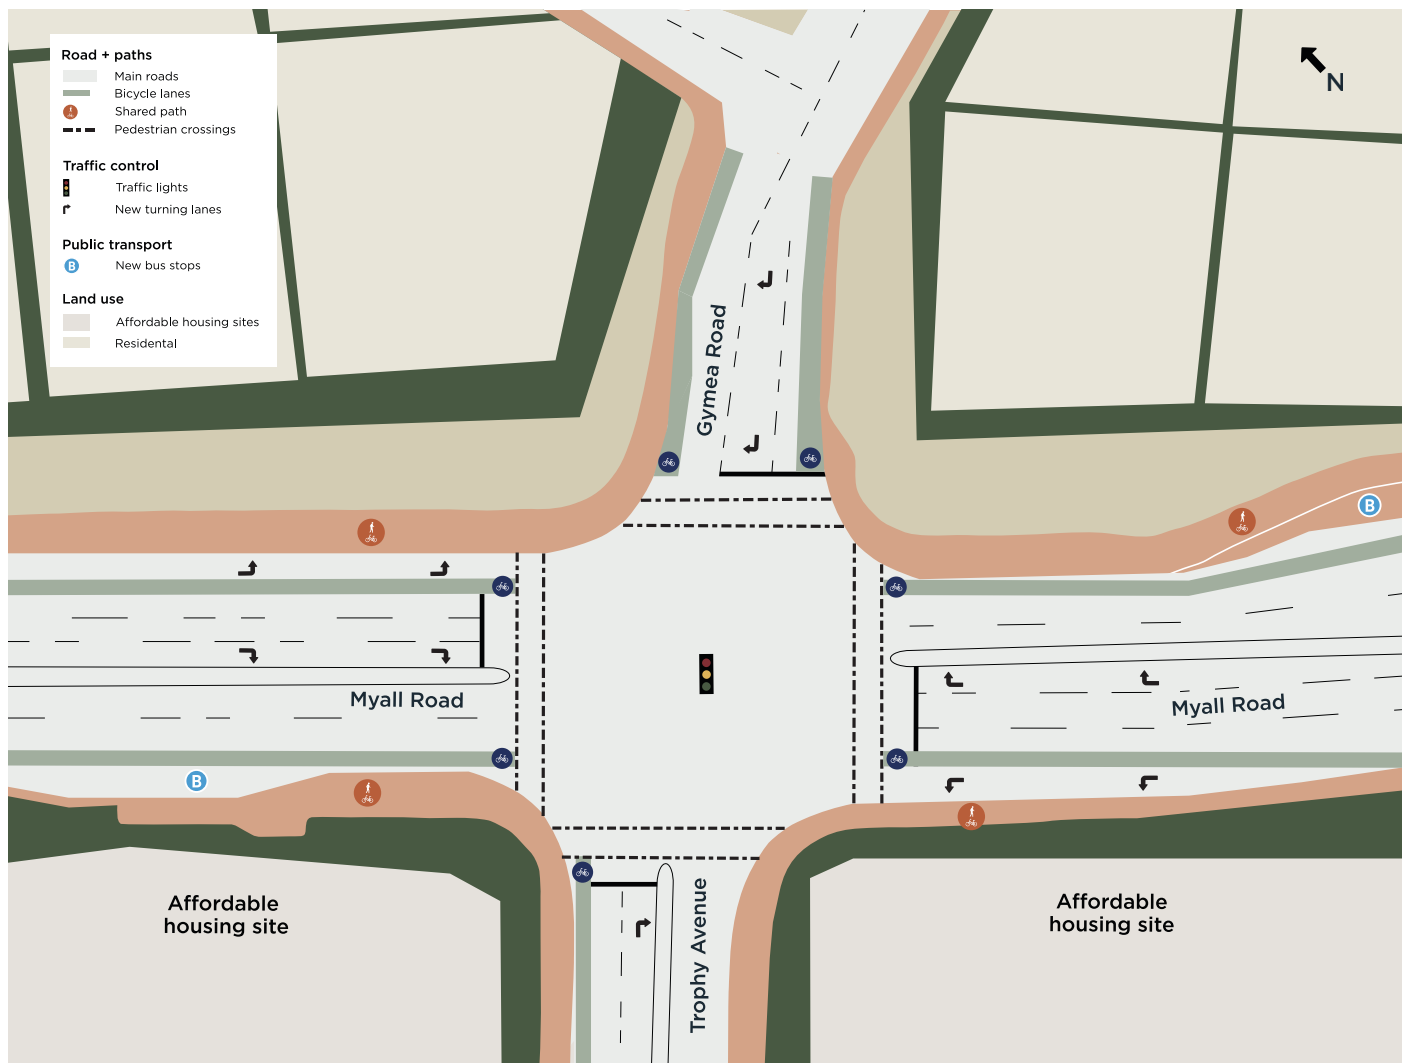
Road + paths
Main roads
Bicycle lanes
Shared path
Pedestrian crossings

Traffic control
Traffic lights
New turning lanes

Public transport
B New bus stops

Land use
Affordable housing sites
Residental

N

Gymea Road

B

Myall Road

Myall Road

B

Affordable housing site

Trophy Avenue

Affordable housing site